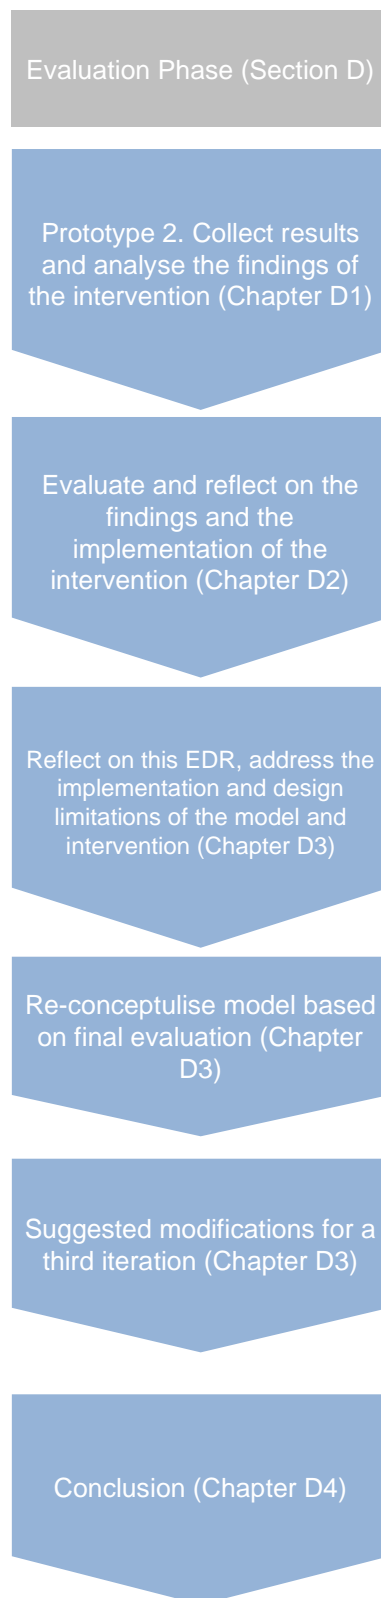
Evaluation Phase (Section D)

Prototype 2. Collect results and analyse the findings of the intervention (Chapter D1)

Evaluate and reflect on the findings and the implementation of the intervention (Chapter D2)

Reflect on this EDR, address the implementation and design limitations of the model and intervention (Chapter D3)

Re-conceptulise model based on final evaluation (Chapter D3)

Suggested modifications for a third iteration (Chapter D3)

Conclusion (Chapter D4)